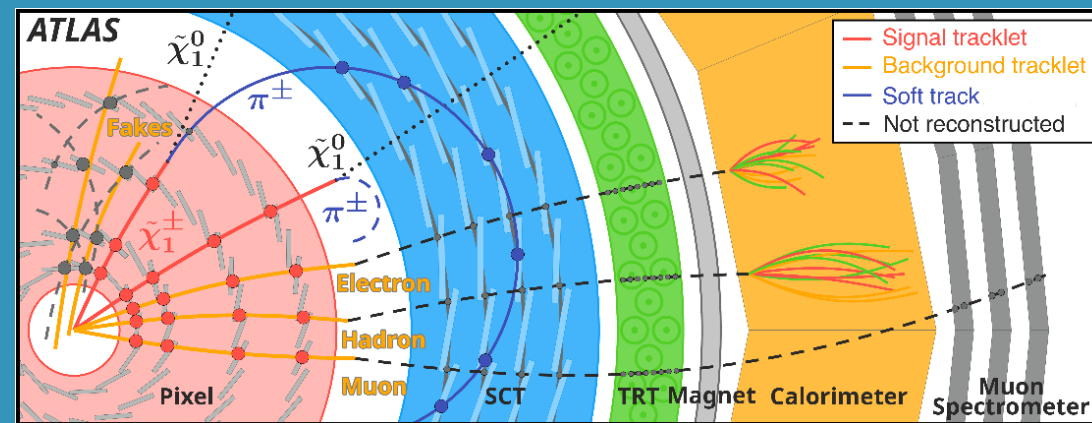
ATLAS

$\tilde{\chi}_1^0$

$\pi^{\pm}$

Fakes

$\tilde{\chi}_1^0$

$\pi^{\pm}$

$\tilde{\chi}_1^{\pm}$

Electron

Hadron

Muon

Pixel

SCT

TRT

Magnet

Calorimeter

Muon Spectrometer

Signal tracklet
Background tracklet
Soft track
Not reconstructed